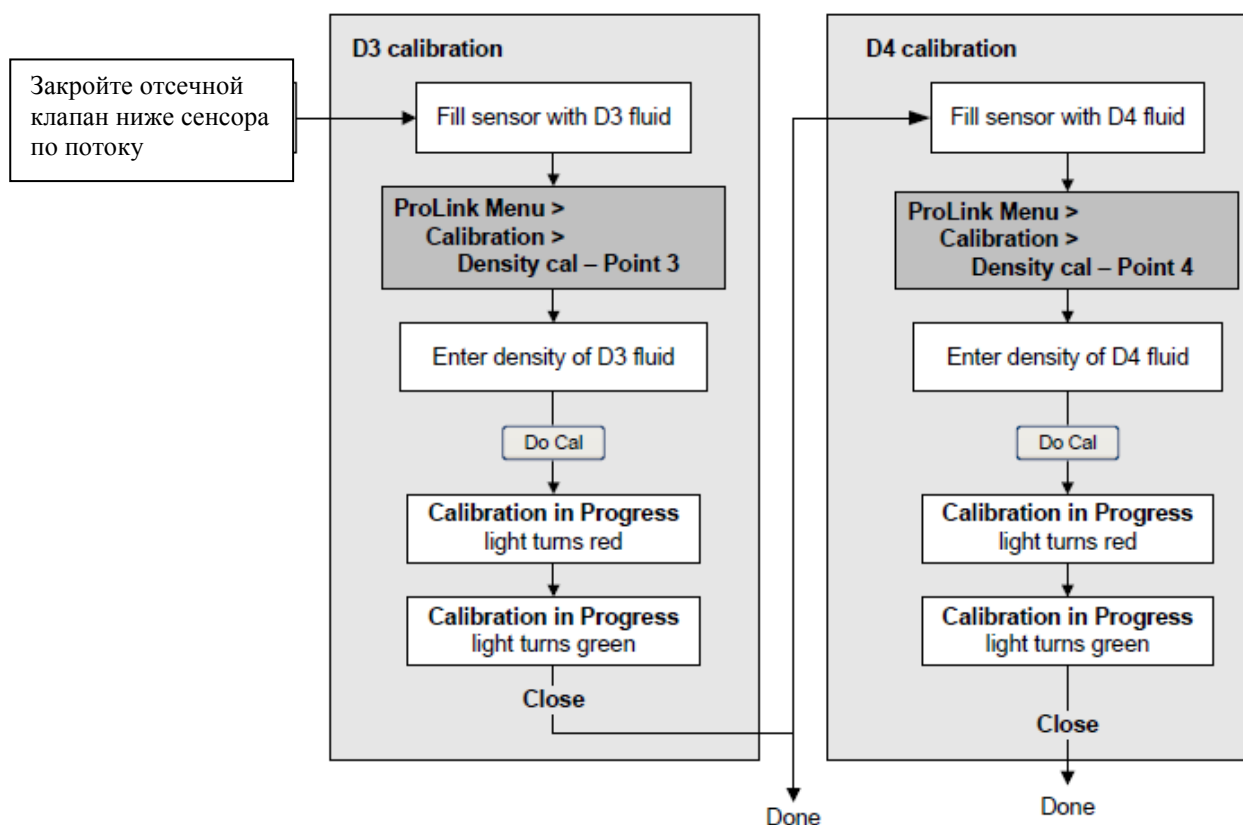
Закройте отсечной клапан ниже сенсора по потоку

D3 calibration

Fill sensor with D3 fluid

ProLink Menu >
Calibration >
Density cal – Point 3

Enter density of D3 fluid

Do Cal

Calibration in Progress
light turns red

Calibration in Progress
light turns green

Close

Done

D4 calibration

Fill sensor with D4 fluid

ProLink Menu >
Calibration >
Density cal – Point 4

Enter density of D4 fluid

Do Cal

Calibration in Progress
light turns red

Calibration in Progress
light turns green

Close

Done